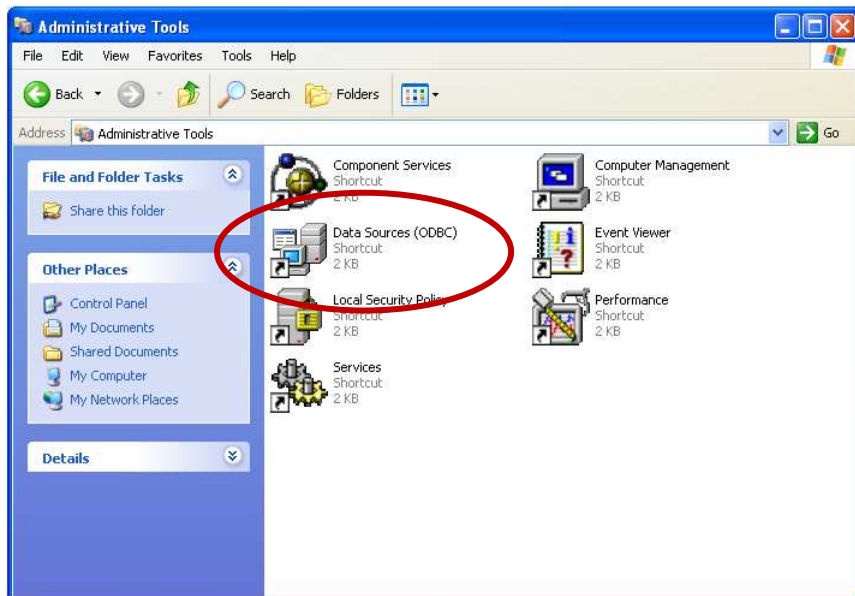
Administrative Tools

File Edit View Favorites Tools Help

Back Search Folders

Address Administrative Tools

Go

File and Folder Tasks

Share this folder

Other Places

Control Panel
My Documents
Shared Documents
My Computer
My Network Places

Details

Component Services
Shortcut
2 KB

Computer Management
Shortcut
2 KB

Data Sources (ODBC)
Shortcut
2 KB

Event Viewer
Shortcut
2 KB

Local Security Policy
Shortcut
2 KB

Performance
Shortcut
2 KB

Services
Shortcut
2 KB